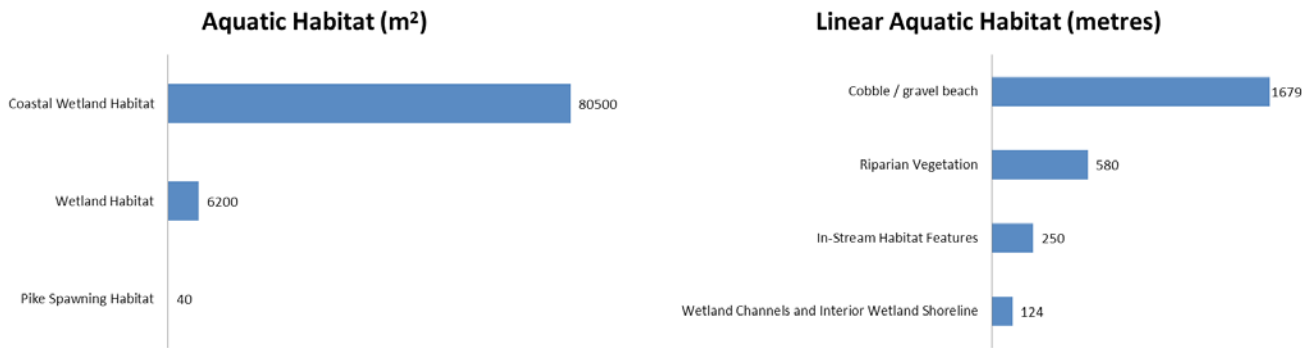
Aquatic Habitat (m²)

Coastal Wetland Habitat 80500

Wetland Habitat 6200

Pike Spawning Habitat 40

Linear Aquatic Habitat (metres)

Cobble / gravel beach 1679

Riparian Vegetation 580

In-Stream Habitat Features 250

Wetland Channels and Interior Wetland Shoreline 124